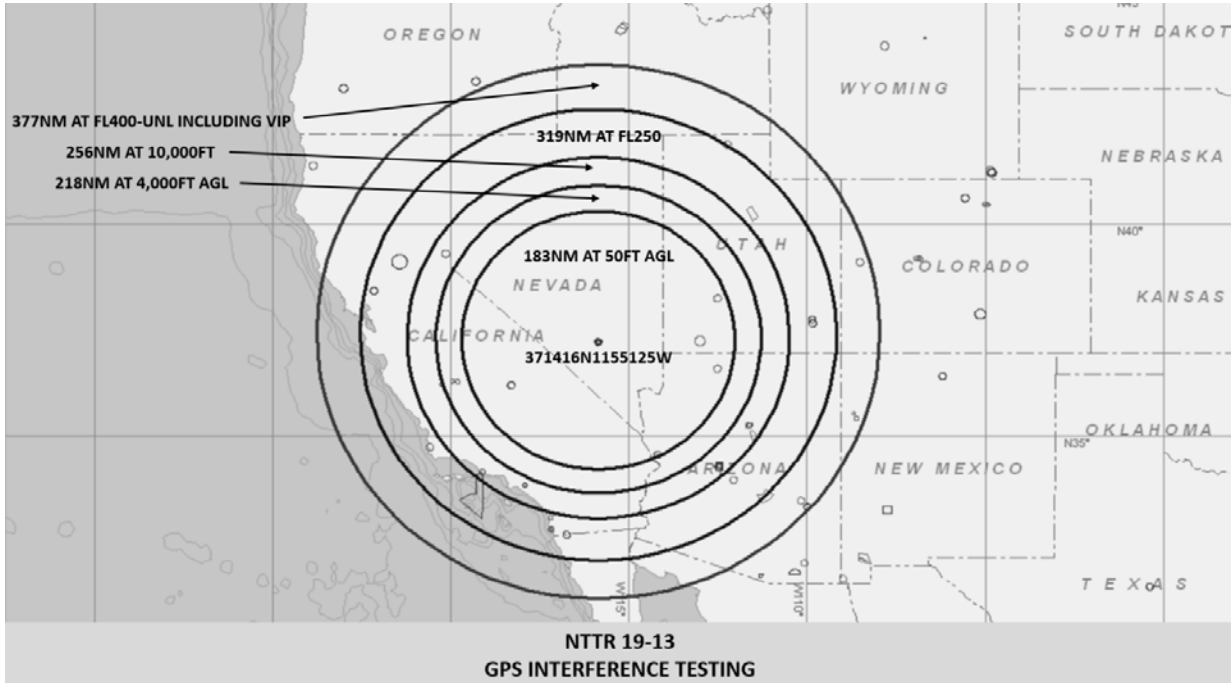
OREGON

SOUTH DAKOT

WYOMING

NEBRASKA

377NM AT FL400-UNL INCLUDING VIP

319NM AT FL250

256NM AT 10,000FT

218NM AT 4,000FT AGL

N40°

UTAH

183NM AT 50FT AGL

COLORADO

NEVADA

KANSAS

CALIFORNIA

371416N1155125W

N35°

OKLAHOMA

ARIZONA

NEW MEXICO

W115°

W110°

TEXAS

NTTR 19-13
GPS INTERFERENCE TESTING